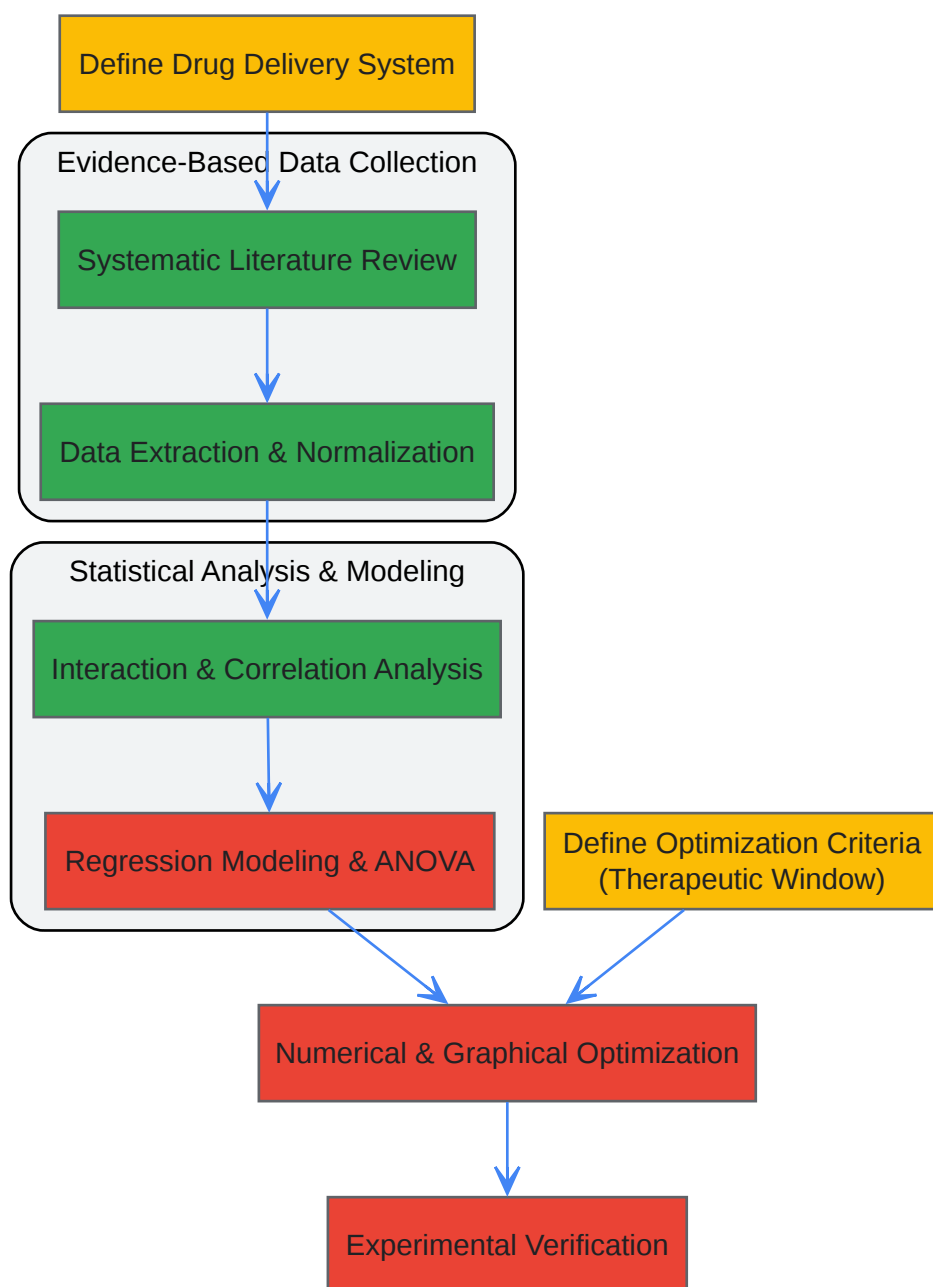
Define Drug Delivery System

Evidence-Based Data Collection

Systematic Literature Review

Data Extraction & Normalization

Statistical Analysis & Modeling

Interaction & Correlation Analysis

Regression Modeling & ANOVA

Define Optimization Criteria (Therapeutic Window)

Numerical & Graphical Optimization

Experimental Verification